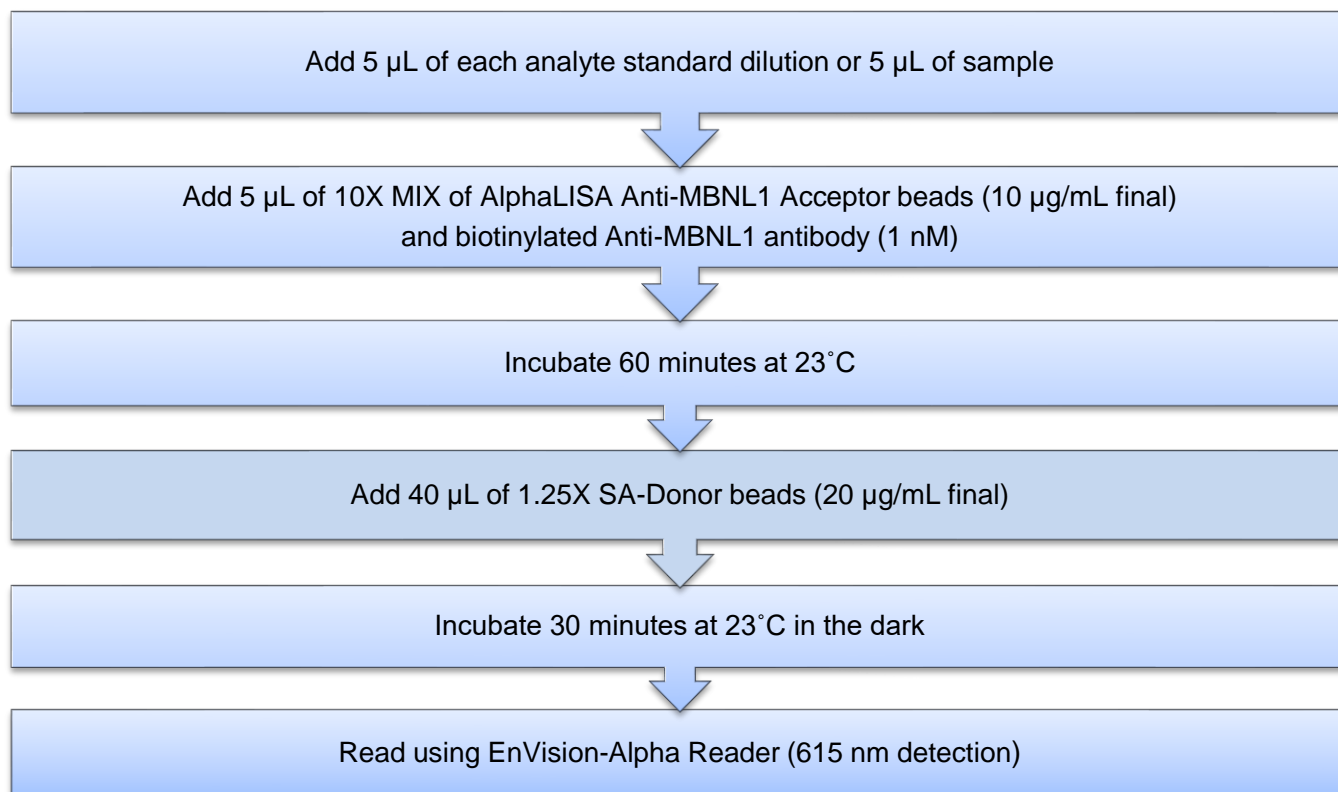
Add 5 µL of each analyte standard dilution or 5 µL of sample

Add 5 µL of 10X MIX of AlphaLISA Anti-MBNL1 Acceptor beads (10 µg/mL final) and biotinylated Anti-MBNL1 antibody (1 nM)

Incubate 60 minutes at 23˚C

Add 40 µL of 1.25X SA-Donor beads (20 µg/mL final)

Incubate 30 minutes at 23˚C in the dark

Read using EnVision-Alpha Reader (615 nm detection)